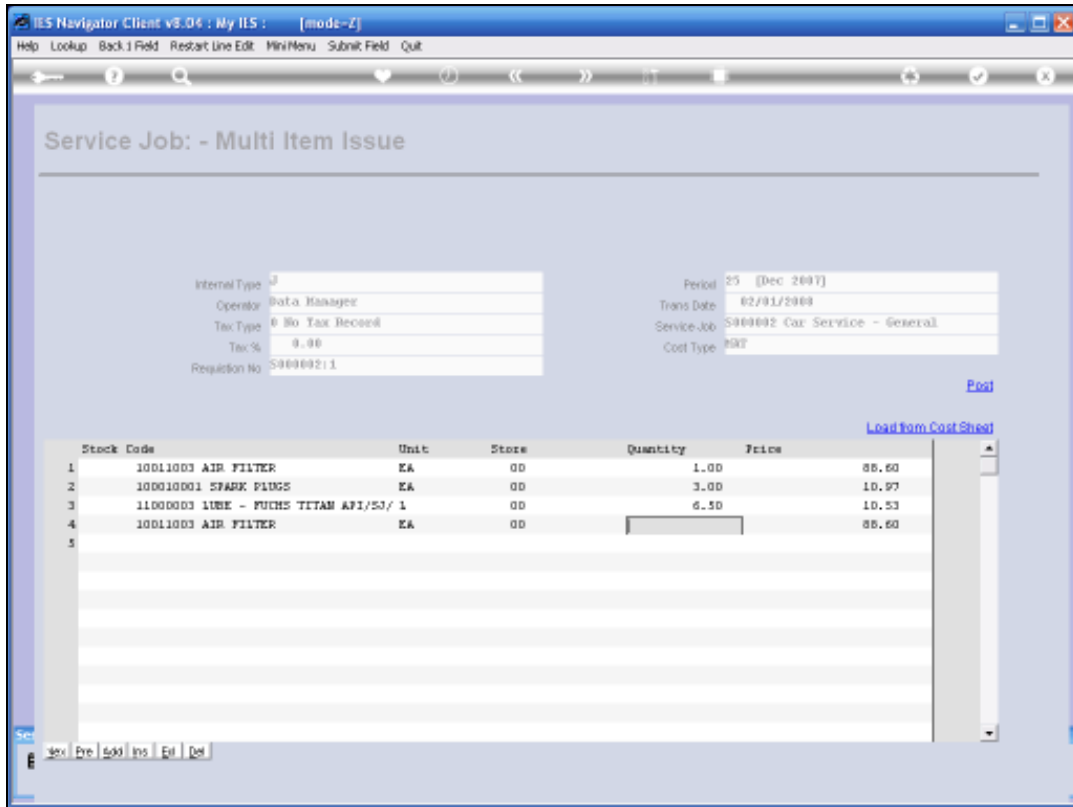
IES Navigator Client v8.04 : My IES : [mode-Z]

Help Lookup Back 1 Field Restart Line Edit MiniMenu Submit Field Quit

Service Job: - Multi Item Issue

Internal Type J
Operator Data Manager
Tax Type 0 No Tax Record
Tax % 0.00
Requisition No S000002:1

Period 25 [Dec 2007]
Trans Date 02/01/2008
Service Job S000002 Car Service - General
Cost Type PRT

Post

Load from Cost Sheet

| | Stock Code | Unit | Store | Quantity | Price |
|---|---|---|---|---|---|
| 1 | 10011003 AIR FILTER | EA | 00 | 1.00 | 88.60 |
| 2 | 100010001 SPARK PLUGS | EA | 00 | 3.00 | 10.97 |
| 3 | 11000003 LUBE - FUCHS TITAN API/SJ/ | 1 | 00 | 6.50 | 10.53 |
| 4 | 10011003 AIR FILTER | EA | 00 | | 88.60 |
| 5 | | | | | |

Nex Pre Add Ins Ed Del